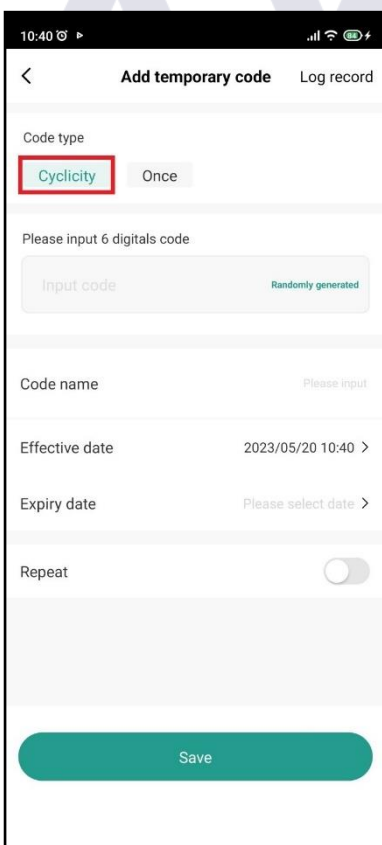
10:40

<

Add temporary code

Log record

Code type

Cyclicity

Once

Please input 6 digitals code

Input code

Randomly generated

Code name

Please input

Effective date

2023/05/20 10:40 >

Expiry date

Please select date >

Repeat

Save